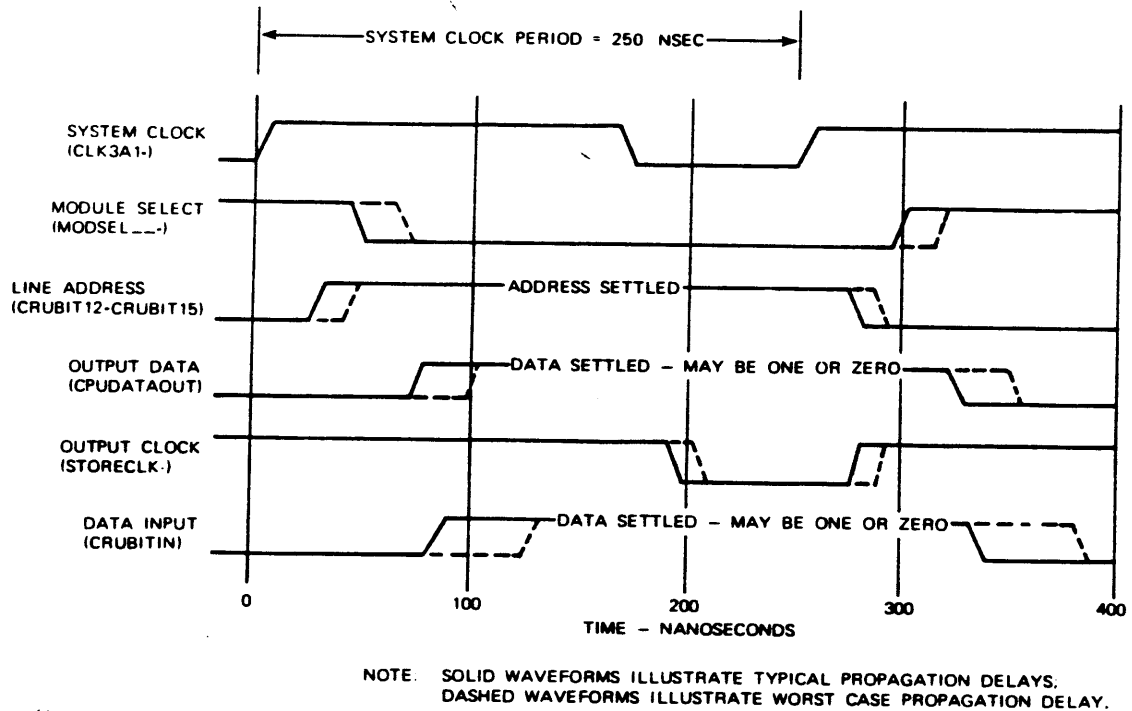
SYSTEM CLOCK PERIOD = 250 NSEC

SYSTEM CLOCK
(CLK3A1-)

MODULE SELECT
(MODSEL__-)

LINE ADDRESS
(CRUBIT12-CRUBIT15)

ADDRESS SETTLED

OUTPUT DATA
(CPUDATAOUT)

DATA SETTLED – MAY BE ONE OR ZERO

OUTPUT CLOCK
(STORECLK-)

DATA INPUT
(CRUBITIN)

DATA SETTLED – MAY BE ONE OR ZERO

0
100
200
300
400

TIME – NANOSECONDS

NOTE: SOLID WAVEFORMS ILLUSTRATE TYPICAL PROPAGATION DELAYS; DASHED WAVEFORMS ILLUSTRATE WORST CASE PROPAGATION DELAY.